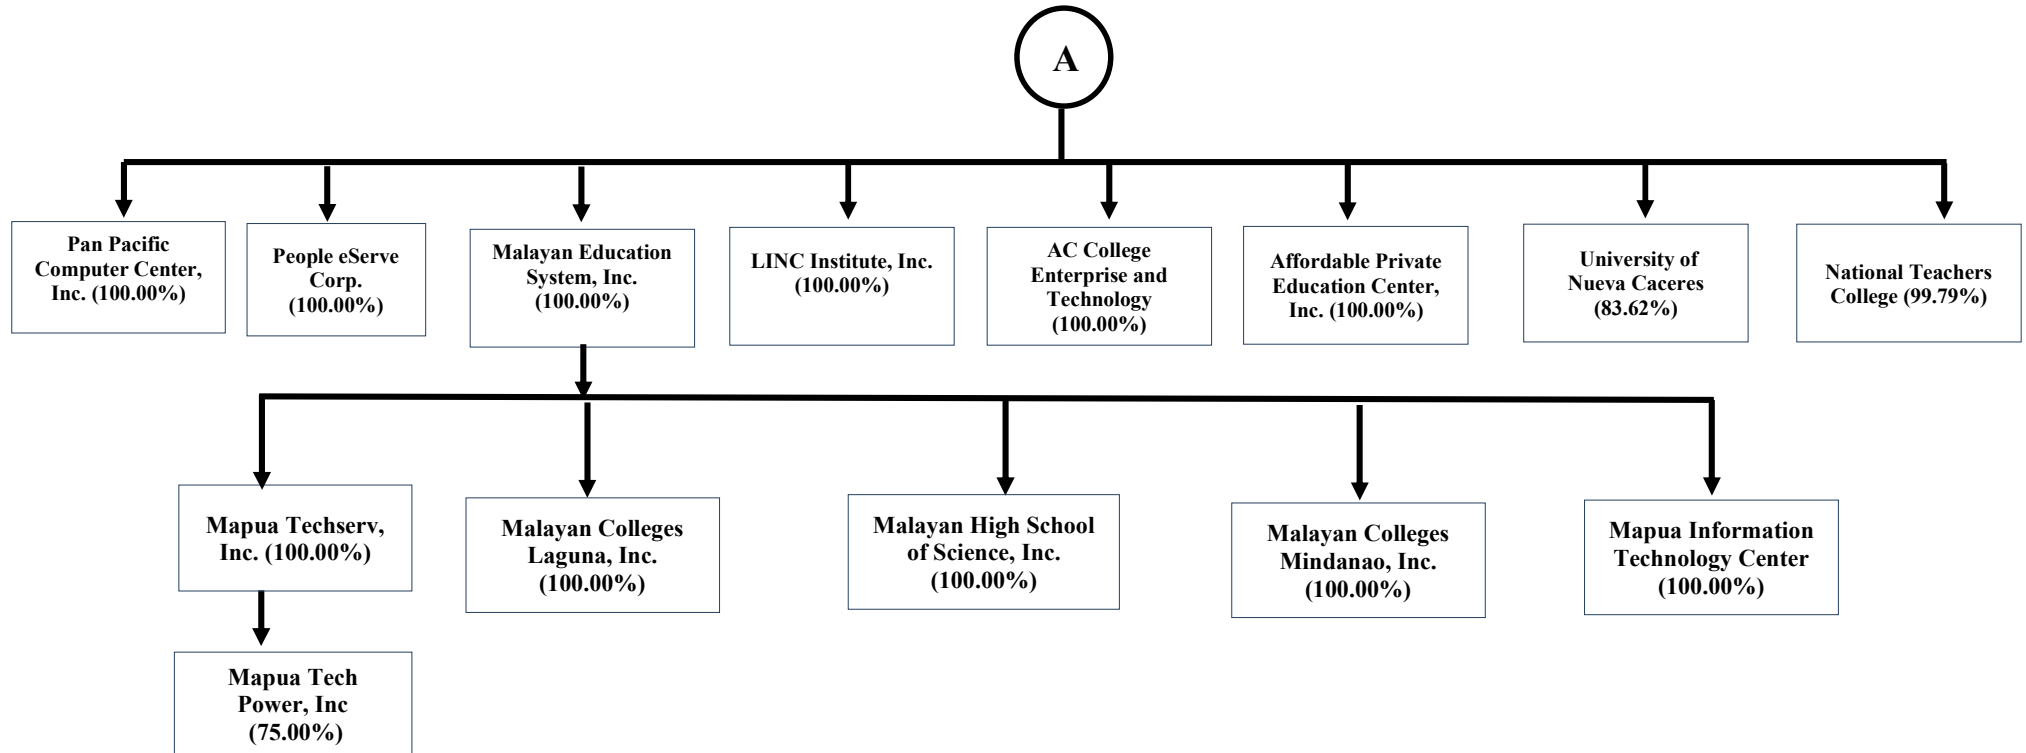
A

Pan Pacific Computer Center, Inc. (100.00%)

People eServe Corp. (100.00%)

Malayan Education System, Inc. (100.00%)

LINC Institute, Inc. (100.00%)

AC College Enterprise and Technology (100.00%)

Affordable Private Education Center, Inc. (100.00%)

University of Nueva Caceres (83.62%)

National Teachers College (99.79%)

Mapua Techserv, Inc. (100.00%)

Malayan Colleges Laguna, Inc. (100.00%)

Malayan High School of Science, Inc. (100.00%)

Malayan Colleges Mindanao, Inc. (100.00%)

Mapua Information Technology Center (100.00%)

Mapua Tech Power, Inc (75.00%)